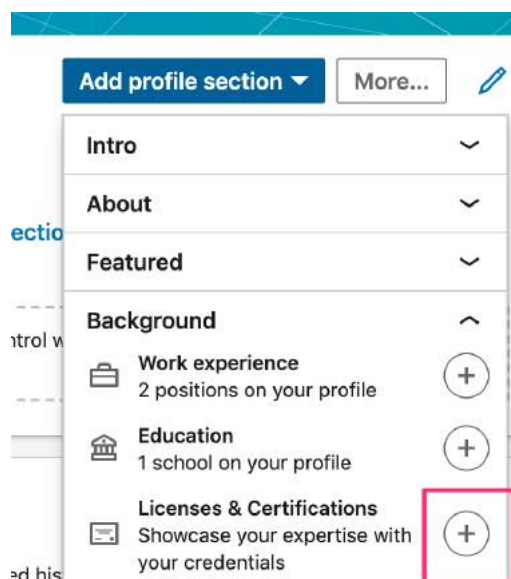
Add profile section ▾
More...

ectio
ntrol w
ed his

Intro
About
Featured
Background
Work experience
2 positions on your profile
Education
1 school on your profile
Licenses & Certifications
Showcase your expertise with your credentials